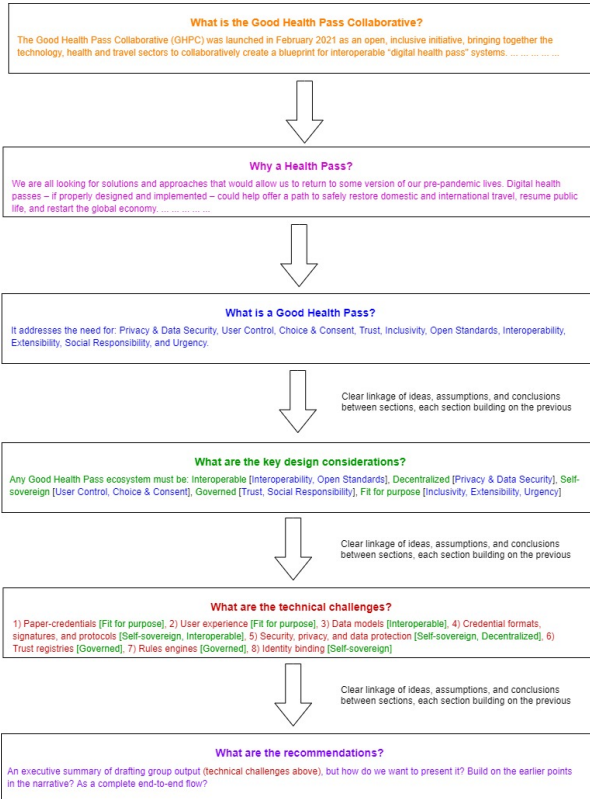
What is the Good Health Pass Collaborative?

The Good Health Pass Collaborative (GHPC) was launched in February 2021 as an open, inclusive initiative, bringing together the technology, health and travel sectors to collaboratively create a blueprint for interoperable "digital health pass" systems. ... ... ... ... ...

Why a Health Pass?

We are all looking for solutions and approaches that would allow us to return to some version of our pre-pandemic lives. Digital health passes – if properly designed and implemented – could help offer a path to safely restore domestic and international travel, resume public life, and restart the global economy. ... ... ... ... ...

What is a Good Health Pass?

It addresses the need for: Privacy & Data Security, User Control, Choice & Consent, Trust, Inclusivity, Open Standards, Interoperability, Extensibility, Social Responsibility, and Urgency.

Clear linkage of ideas, assumptions, and conclusions between sections, each section building on the previous

What are the key design considerations?

Any Good Health Pass ecosystem must be: Interoperable [Interoperability, Open Standards], Decentralized [Privacy & Data Security], Self-sovereign [User Control, Choice & Consent], Governed [Trust, Social Responsibility], Fit for purpose [Inclusivity, Extensibility, Urgency]

Clear linkage of ideas, assumptions, and conclusions between sections, each section building on the previous

What are the technical challenges?

1) Paper-credentials [Fit for purpose], 2) User experience [Fit for purpose], 3) Data models [Interoperable], 4) Credential formats, signatures, and protocols [Self-sovereign, Interoperable], 5) Security, privacy, and data protection [Self-sovereign, Decentralized], 6) Trust registries [Governed], 7) Rules engines [Governed], 8) Identity binding [Self-sovereign]

Clear linkage of ideas, assumptions, and conclusions between sections, each section building on the previous

What are the recommendations?

An executive summary of drafting group output (technical challenges above), but how do we want to present it? Build on the earlier points in the narrative? As a complete end-to-end flow?